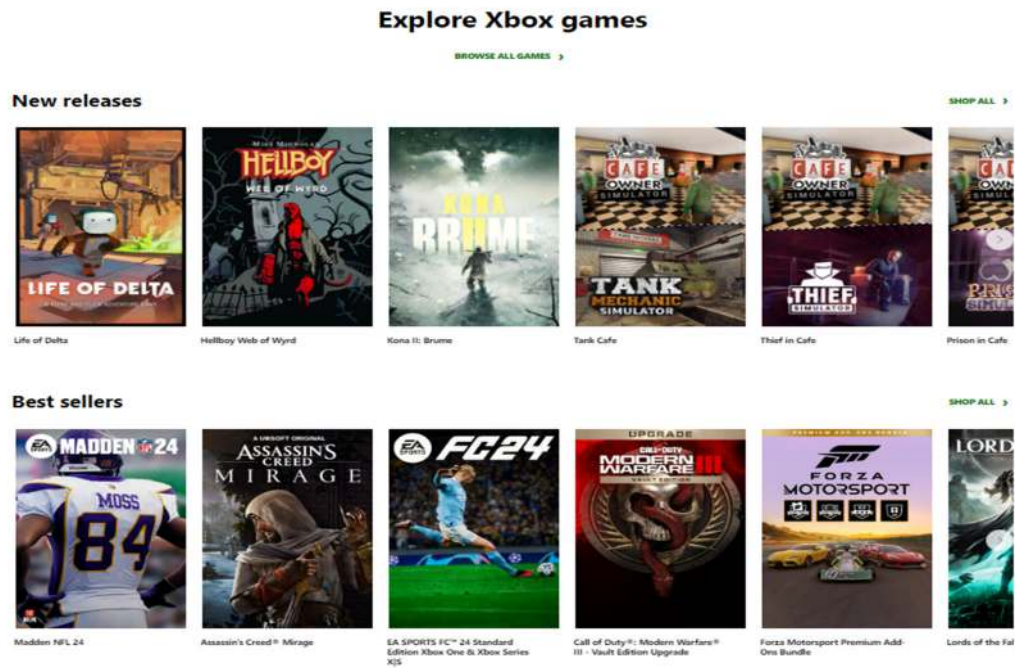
Explore Xbox games

BROWSE ALL GAMES >

New releases

SHOP ALL >

LIFE OF DELTA

Life of Delta

MIKE MIGNOLA'S HELLBOY WEB OF WYRD

Hellboy Web of Wyrd

KONA BRUME

Kona II: Brume

CAFE OWNER SIMULATOR TANK MECHANIC SIMULATOR

Tank Cafe

CAFE OWNER SIMULATOR THIEF SIMULATOR

Thief in Cafe

CAFE OWN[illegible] PRIS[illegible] SIMUL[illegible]

Prison in Cafe

Best sellers

SHOP ALL >

MADDEN 24 MOSS 84

Madden NFL 24

A UBISOFT ORIGINAL ASSASSIN'S CREED MIRAGE

Assassin's Creed® Mirage

FC24

EA SPORTS FC™ 24 Standard Edition Xbox One & Xbox Series X|S

UPGRADE CALL OF DUTY MODERN WARFARE III VAULT EDITION

Call of Duty®: Modern Warfare® III - Vault Edition Upgrade

PREMIUM ADD-ONS BUNDLE FORZA MOTORSPORT

Forza Motorsport Premium Add-Ons Bundle

LORD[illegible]

Lords of the Fal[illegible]